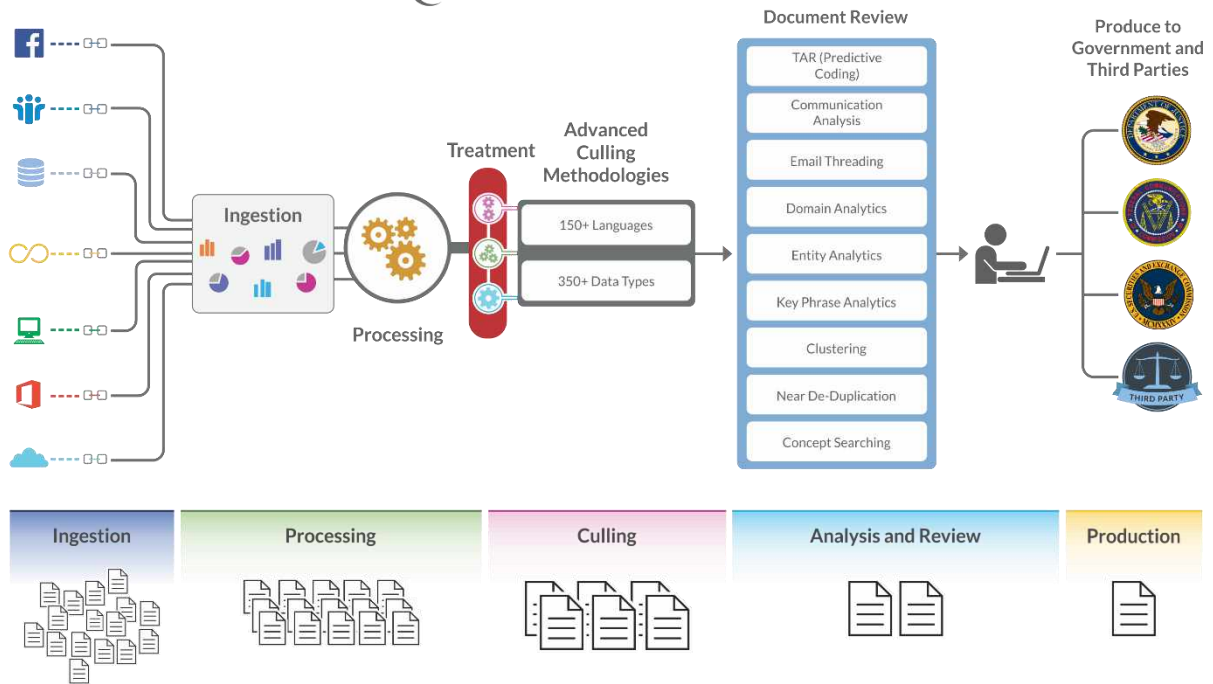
Ingestion

Processing

Treatment

Advanced Culling Methodologies

150+ Languages

350+ Data Types

Document Review

TAR (Predictive Coding)

Communication Analysis

Email Threading

Domain Analytics

Entity Analytics

Key Phrase Analytics

Clustering

Near De-Duplication

Concept Searching

Produce to Government and Third Parties

THIRD PARTY

Ingestion

Processing

Culling

Analysis and Review

Production